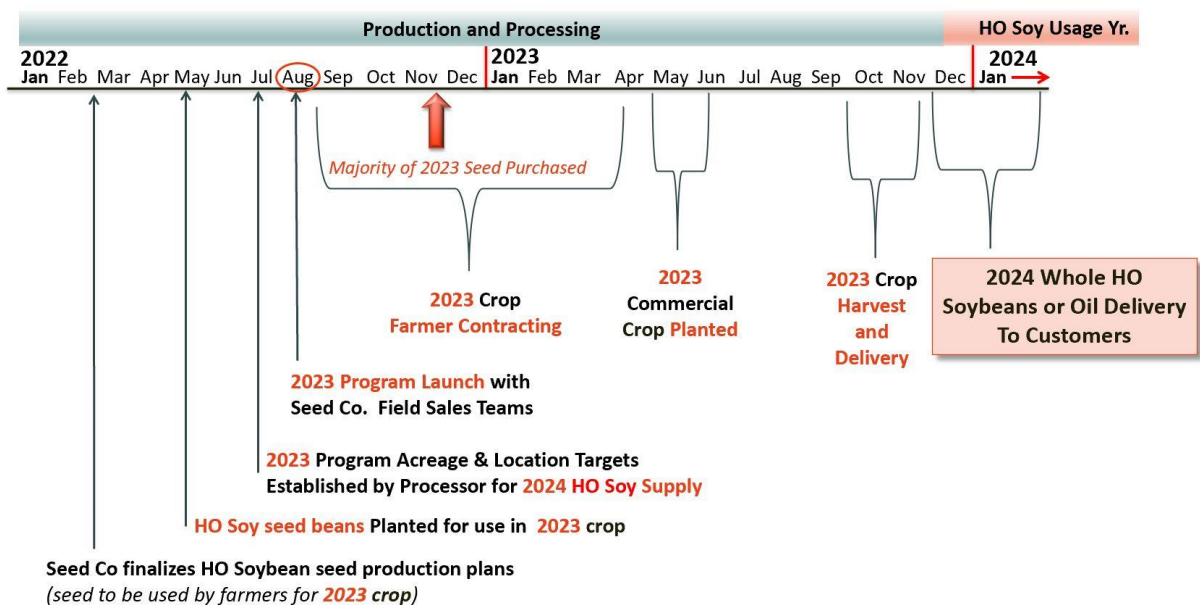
Production and Processing

HO Soy Usage Yr.

2022
Jan Feb Mar Apr May Jun Jul Aug Sep Oct Nov Dec

2023
Jan Feb Mar Apr May Jun Jul Aug Sep Oct Nov Dec

2024
Jan

Majority of 2023 Seed Purchased

2023 Crop
Farmer Contracting

2023
Commercial
Crop Planted

2023 Crop
Harvest
and
Delivery

2024 Whole HO Soybeans or Oil Delivery To Customers

2023 Program Launch with Seed Co. Field Sales Teams

2023 Program Acreage & Location Targets Established by Processor for 2024 HO Soy Supply

HO Soy seed beans Planted for use in 2023 crop

Seed Co finalizes HO Soybean seed production plans
(seed to be used by farmers for 2023 crop)